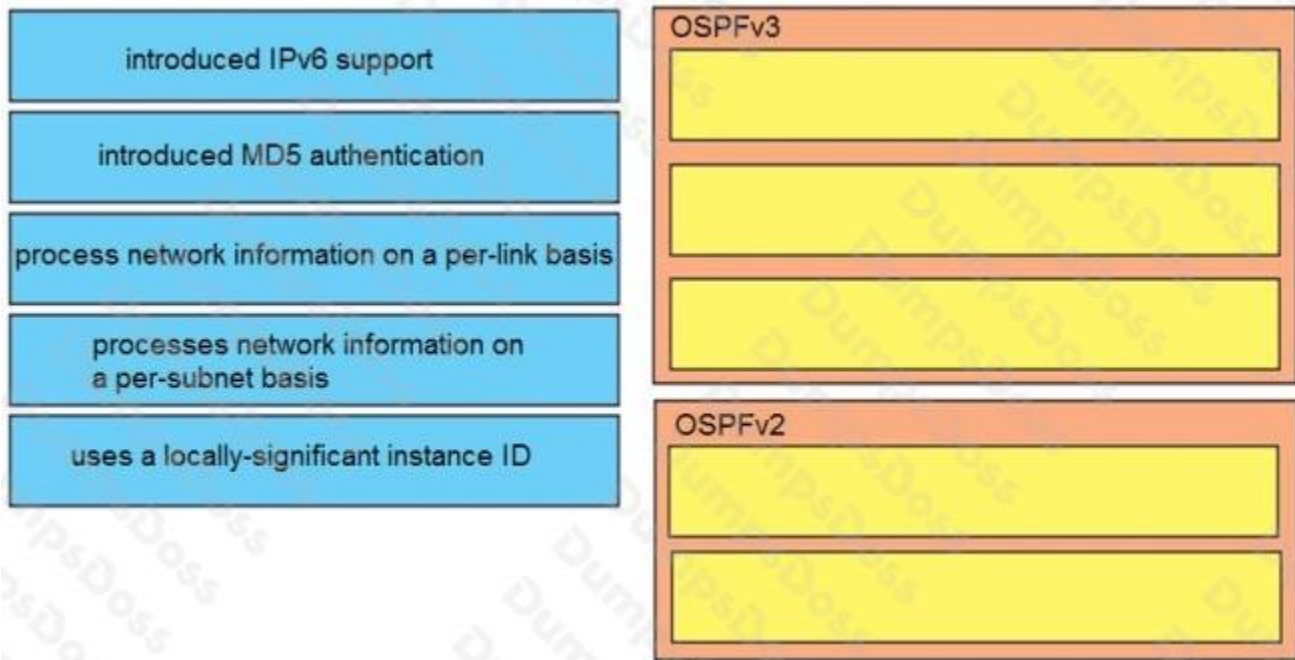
introduced IPv6 support

introduced MD5 authentication

process network information on a per-link basis

processes network information on a per-subnet basis

uses a locally-significant instance ID

OSPFv3

OSPFv2

DumpsDoss